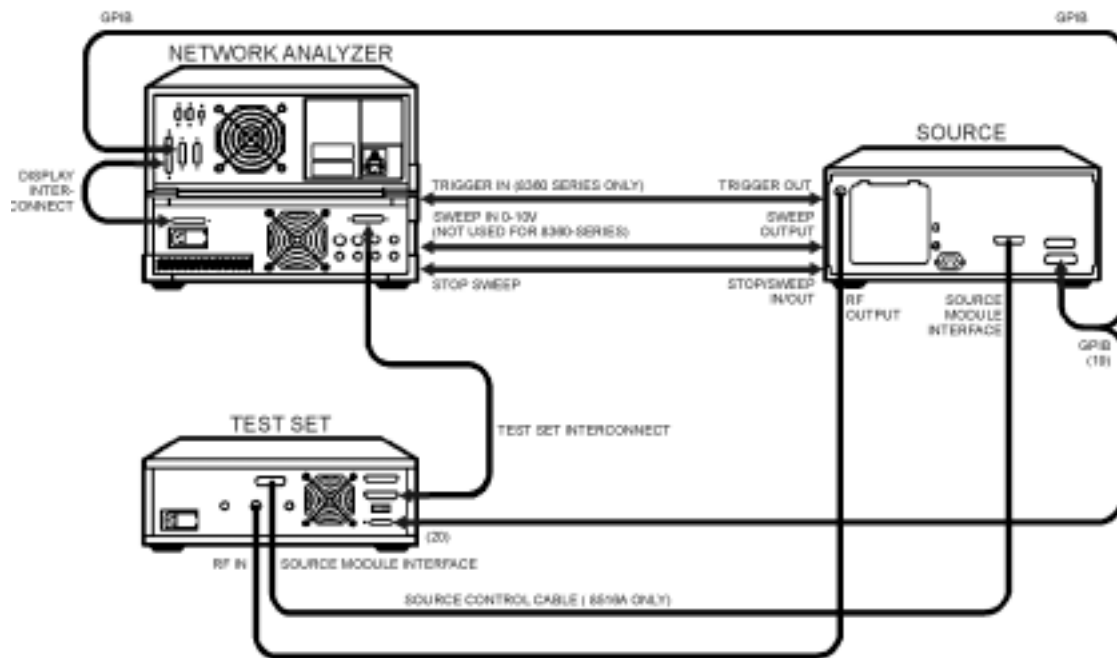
GPIB

GPIB

NETWORK ANALYZER

SOURCE

DISPLAY INTER-CONNECT

TRIGGER IN (8360 SERIES ONLY)

TRIGGER OUT

SWEEP IN 0-10V (NOT USED FOR 8360-SERIES)

SWEEP OUTPUT

STOP SWEEP

STOP/SWEEP IN/OUT

RF OUTPUT

SOURCE MODULE INTERFACE

GPIB (19)

TEST SET

TEST SET INTERCONNECT

(20)

RF IN

SOURCE MODULE INTERFACE

SOURCE CONTROL CABLE ( 8516A ONLY)